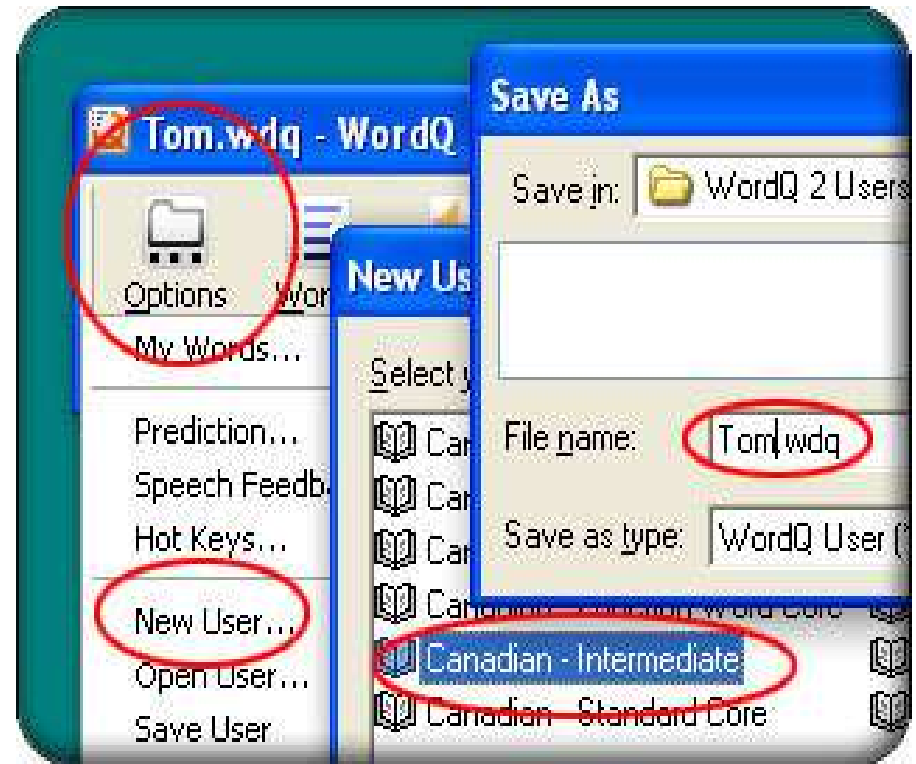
Tom.wdq - WordQ

Options Wor

My Words...

Prediction...

Speech Feedb

Hot Keys...

New User...

Open User...

Save User

New Us

Select y

Car

Car

Car

Canadian - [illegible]

Canadian - Intermediate

Canadian - Standard Core

Save As

Save in: WordQ 2 Users

File name: Tom.wdq

Save as type: WordQ User (